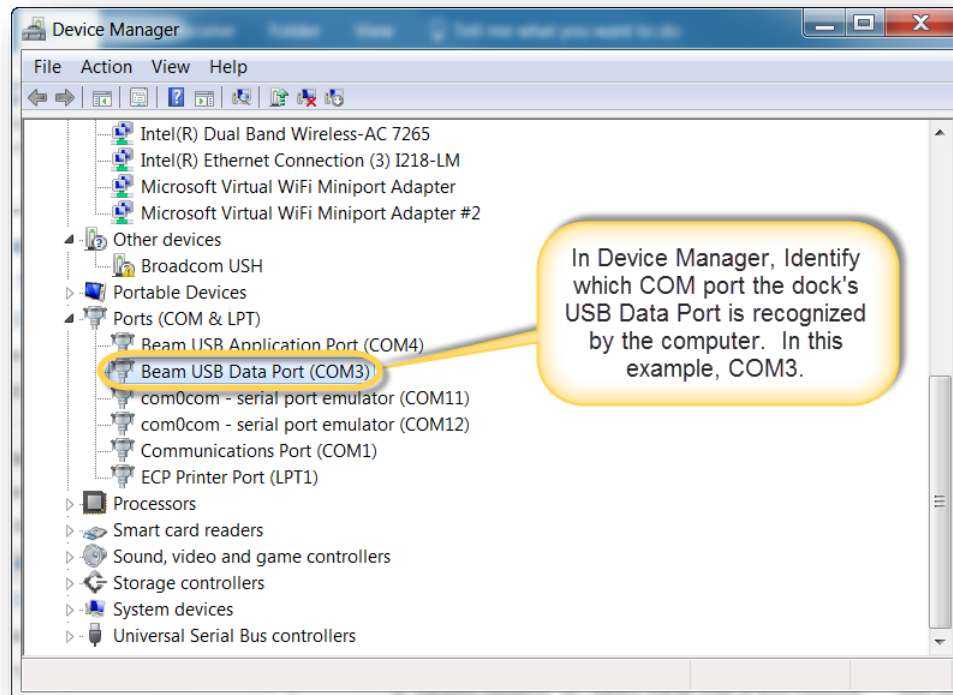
Device Manager

File Action View Help

Intel(R) Dual Band Wireless-AC 7265
Intel(R) Ethernet Connection (3) I218-LM
Microsoft Virtual WiFi Miniport Adapter
Microsoft Virtual WiFi Miniport Adapter #2
Other devices
Broadcom USH
Portable Devices
Ports (COM & LPT)
Beam USB Application Port (COM4)
Beam USB Data Port (COM3)
com0com - serial port emulator (COM11)
com0com - serial port emulator (COM12)
Communications Port (COM1)
ECP Printer Port (LPT1)
Processors
Smart card readers
Sound, video and game controllers
Storage controllers
System devices
Universal Serial Bus controllers

In Device Manager, Identify which COM port the dock's USB Data Port is recognized by the computer. In this example, COM3.